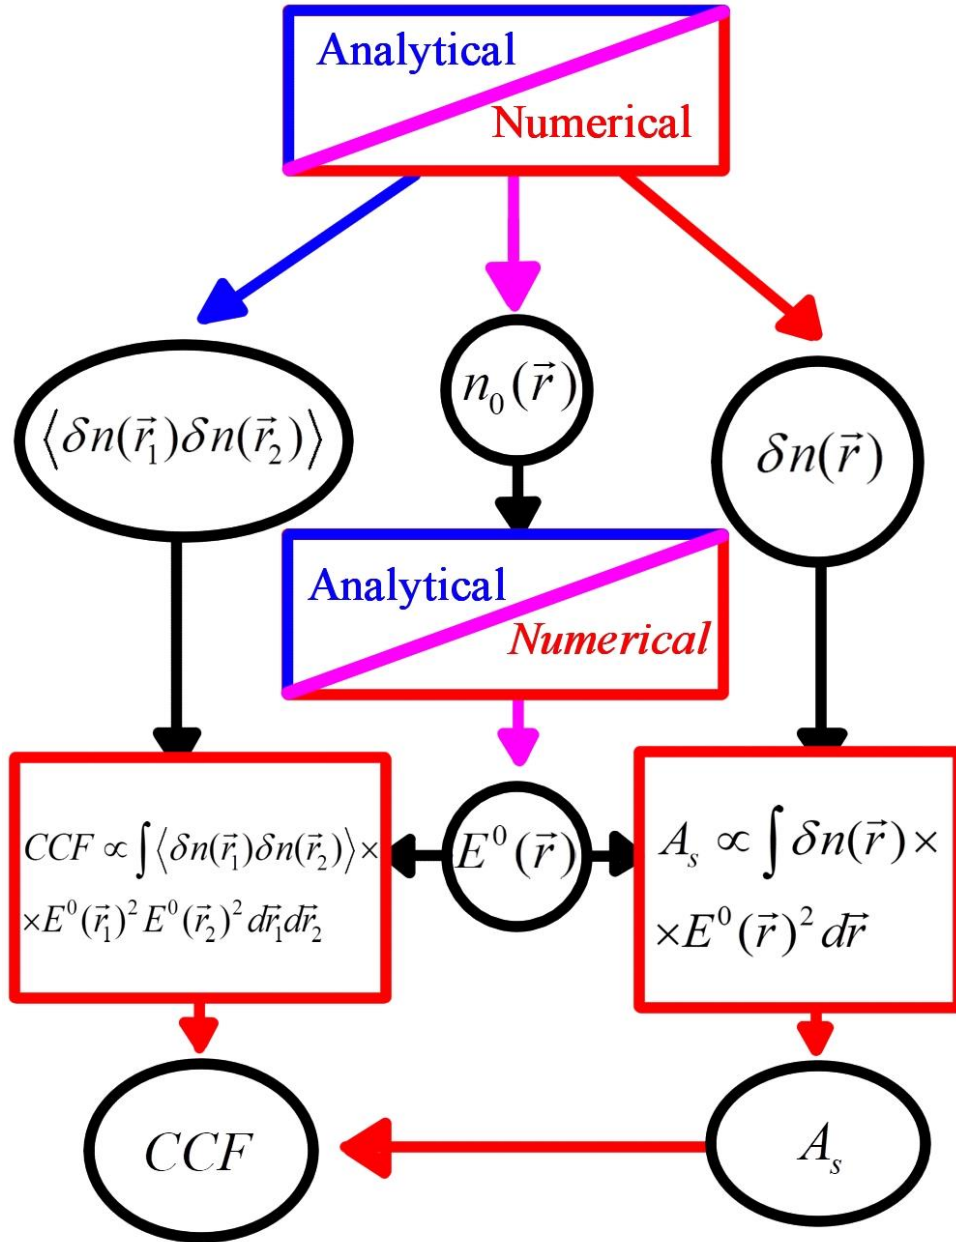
Analytical
Numerical

$n_0(\vec{r})$

$\langle \delta n(\vec{r}_1)\delta n(\vec{r}_2)\rangle$

$\delta n(\vec{r})$

Analytical
Numerical

$CCF \propto \int \langle \delta n(\vec{r}_1)\delta n(\vec{r}_2)\rangle \times$
$\times E^0(\vec{r}_1)^2 E^0(\vec{r}_2)^2 d\vec{r}_1 d\vec{r}_2$

$E^0(\vec{r})$

$A_s \propto \int \delta n(\vec{r}) \times$
$\times E^0(\vec{r})^2 d\vec{r}$

$CCF$

$A_s$